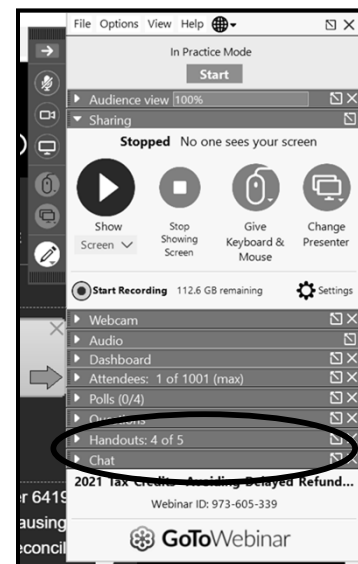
File Options View Help

In Practice Mode

Start

Audience view 100%

Sharing

Stopped No one sees your screen

Show Screen

Stop Showing Screen

Give Keyboard & Mouse

Change Presenter

Start Recording 112.6 GB remaining

Settings

Webcam

Audio

Dashboard

Attendees: 1 of 1001 (max)

Polls (0/4)

Questions

Handouts: 4 of 5

Chat

2021 Tax Credits - Avoiding Delayed Refund...

Webinar ID: 973-605-339

GoToWebinar

r 6419

ausing

econcil